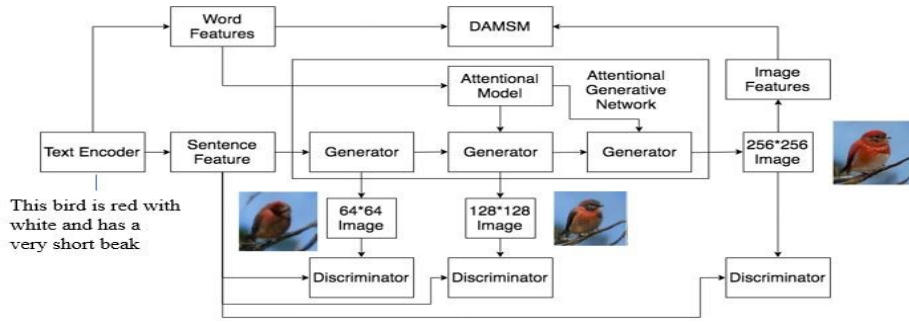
Word Features

DAMSM

Attentional Model

Attentional Generative Network

Image Features

Text Encoder

Sentence Feature

Generator

Generator

Generator

256*256 Image

This bird is red with white and has a very short beak

64*64 Image

128*128 Image

Discriminator

Discriminator

Discriminator